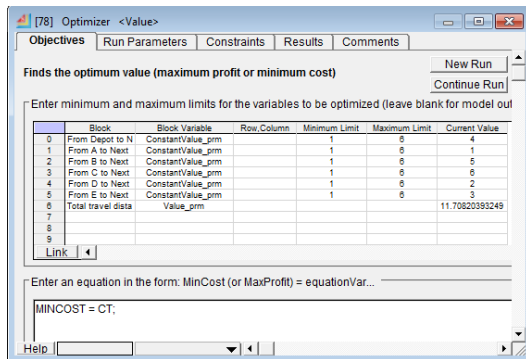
[78] Optimizer <Value>

Objectives | Run Parameters | Constraints | Results | Comments

Finds the optimum value (maximum profit or minimum cost)

New Run

Continue Run

Enter minimum and maximum limits for the variables to be optimized (leave blank for model out

|  | Block | Block Variable | Row,Column | Minimum Limit | Maximum Limit | Current Value |
|---|---|---|---|---|---|---|
| 0 | From Depot to N | ConstantValue_prm |  | 1 | 6 | 4 |
| 1 | From A to Next | ConstantValue_prm |  | 1 | 6 | 1 |
| 2 | From B to Next | ConstantValue_prm |  | 1 | 6 | 5 |
| 3 | From C to Next | ConstantValue_prm |  | 1 | 6 | 6 |
| 4 | From D to Next | ConstantValue_prm |  | 1 | 6 | 2 |
| 5 | From E to Next | ConstantValue_prm |  | 1 | 6 | 3 |
| 6 | Total travel dista | Value_prm |  |  |  | 11.70820393249 |
| 7 |  |  |  |  |  |  |
| 8 |  |  |  |  |  |  |
| 9 |  |  |  |  |  |  |

Link

Enter an equation in the form: MinCost (or MaxProfit) = equationVar...

MINCOST = CT;

Help